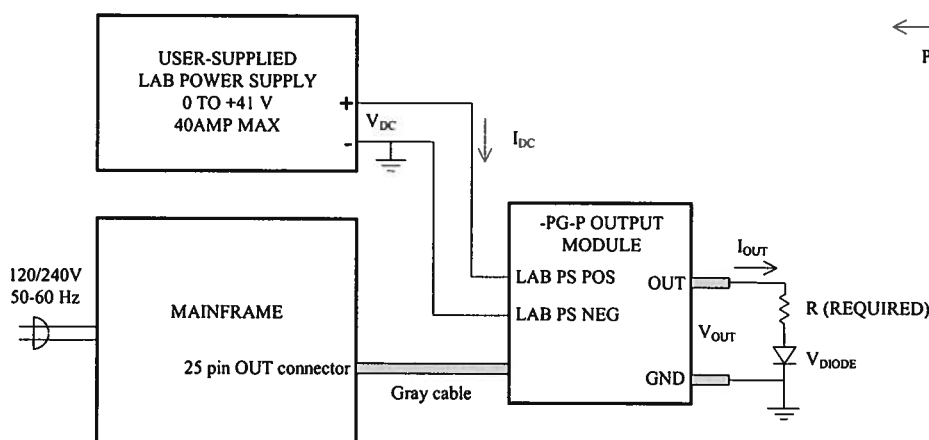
USER-SUPPLIED LAB POWER SUPPLY 0 TO +41 V 40AMP MAX

+

-

$V_{DC}$

$I_{DC}$

P

120/240V 50-60 Hz

MAINFRAME

25 pin OUT connector

Gray cable

-PG-P OUTPUT MODULE

LAB PS POS

LAB PS NEG

OUT

GND

$V_{OUT}$

$I_{OUT}$

R (REQUIRED)

$V_{DIODE}$